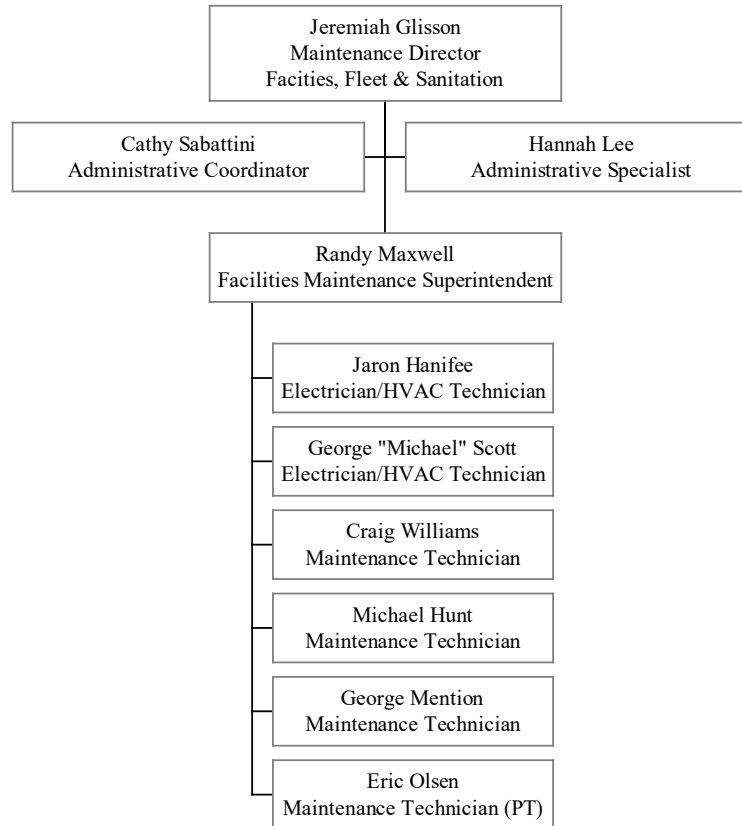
Jeremiah Glisson
Maintenance Director
Facities, Fleet & Sanitation

Cathy Sabattini
Administrative Coordinator

Hannah Lee
Administrative Specialist

Randy Maxwell
Facilities Maintenance Superintendent

Jaron Hanifee
Electrician/HVAC Technician

George "Michael" Scott
Electrician/HVAC Technician

Craig Williams
Maintenance Technician

Michael Hunt
Maintenance Technician

George Mention
Maintenance Technician

Eric Olsen
Maintenance Technician (PT)